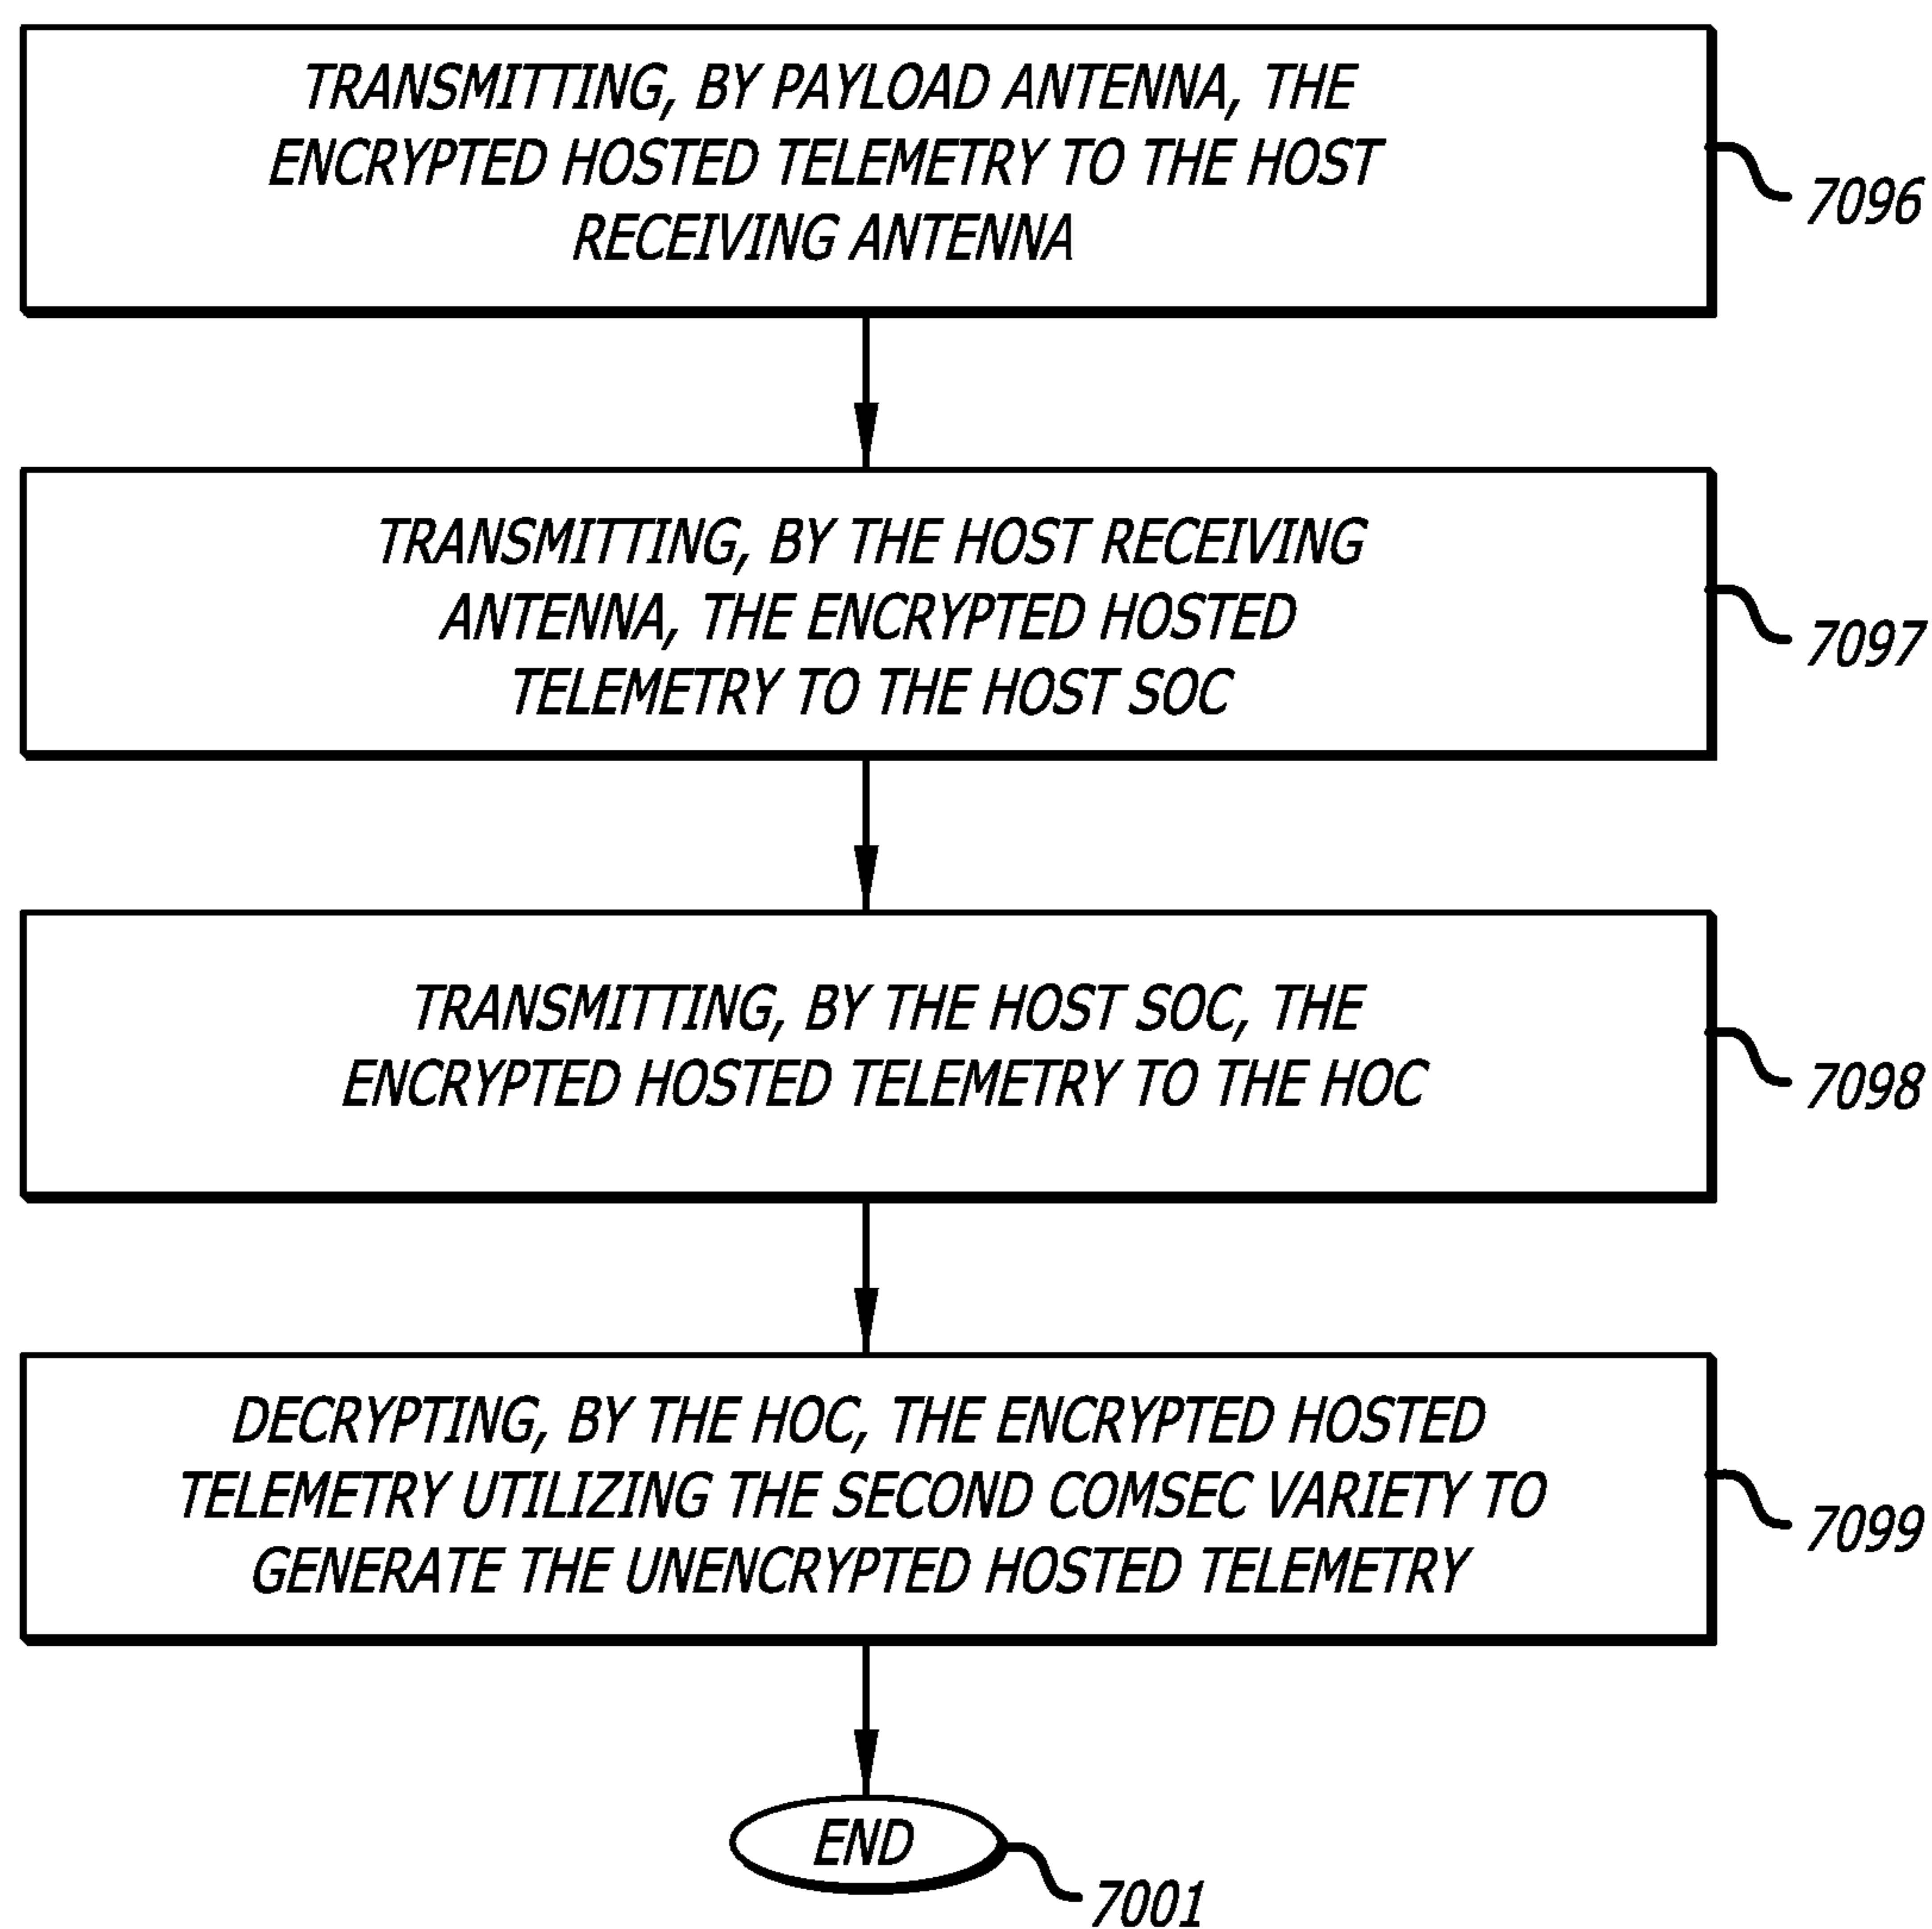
TRANSMITTING, BY PAYLOAD ANTENNA, THE ENCRYPTED HOSTED TELEMETRY TO THE HOST RECEIVING ANTENNA

7096

TRANSMITTING, BY THE HOST RECEIVING ANTENNA, THE ENCRYPTED HOSTED TELEMETRY TO THE HOST SOC

7097

TRANSMITTING, BY THE HOST SOC, THE ENCRYPTED HOSTED TELEMETRY TO THE HOC

7098

DECRYPTING, BY THE HOC, THE ENCRYPTED HOSTED TELEMETRY UTILIZING THE SECOND COMSEC VARIETY TO GENERATE THE UNENCRYPTED HOSTED TELEMETRY

7099

END

7001